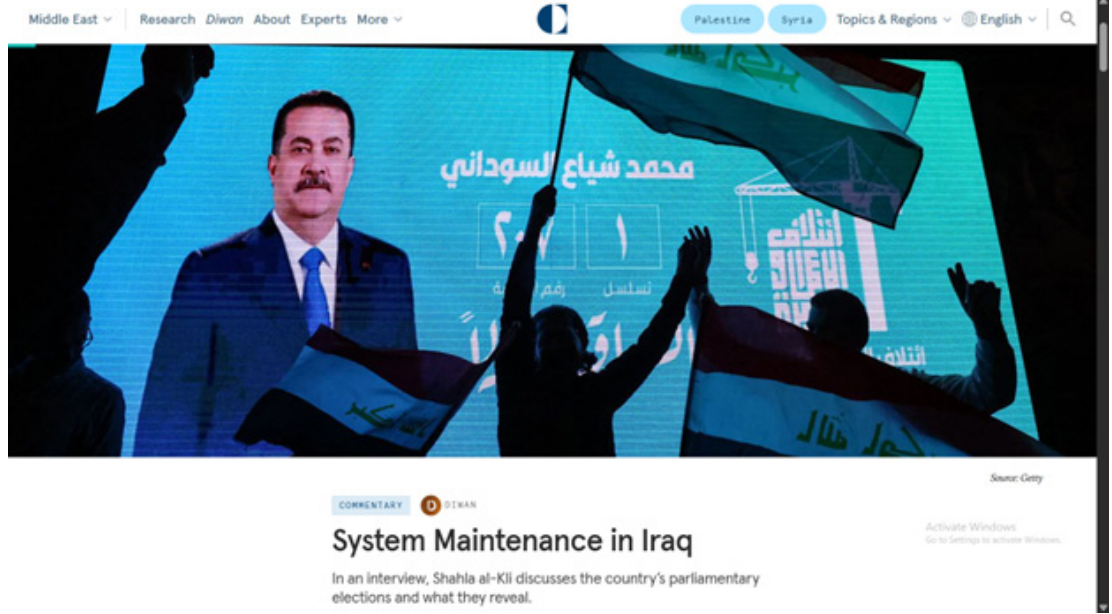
Middle East Research Diwan About Experts More

Palestine Syria Topics & Regions English

محمد شياع السوداني

٢٠٧ ١

رقم تسلسل

Source: Getty

COMMENTARY DIWAN

System Maintenance in Iraq

In an interview, Shahla al-Kli discusses the country's parliamentary elections and what they reveal.

Activate Windows
Go to Settings to activate Windows.